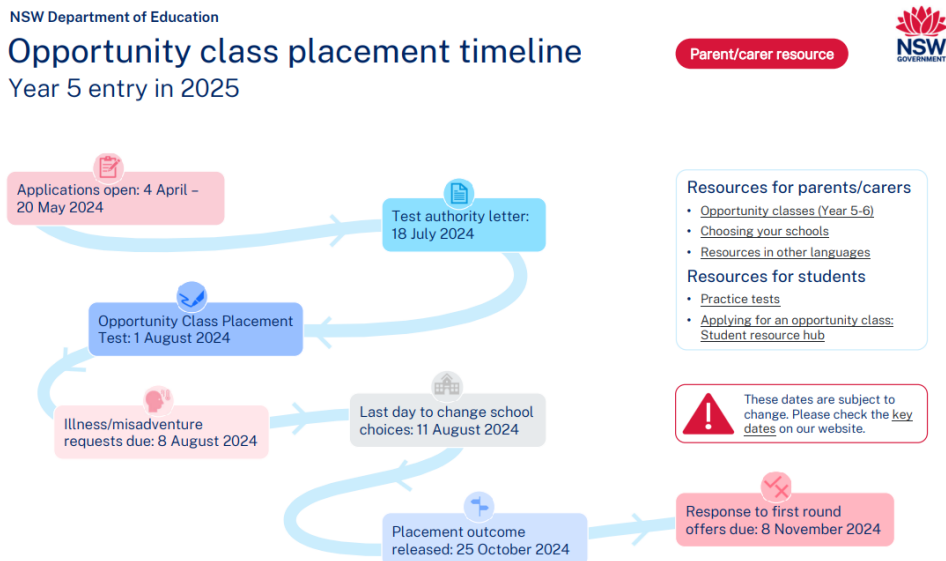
NSW Department of Education

Opportunity class placement timeline

Year 5 entry in 2025

Parent/carer resource

NSW GOVERNMENT

Applications open: 4 April – 20 May 2024

Test authority letter: 18 July 2024

Opportunity Class Placement Test: 1 August 2024

Illness/misadventure requests due: 8 August 2024

Last day to change school choices: 11 August 2024

Placement outcome released: 25 October 2024

Response to first round offers due: 8 November 2024

Resources for parents/carers

- Opportunity classes (Year 5-6)
- Choosing your schools
- Resources in other languages

Resources for students

- Practice tests
- Applying for an opportunity class: Student resource hub

These dates are subject to change. Please check the key dates on our website.